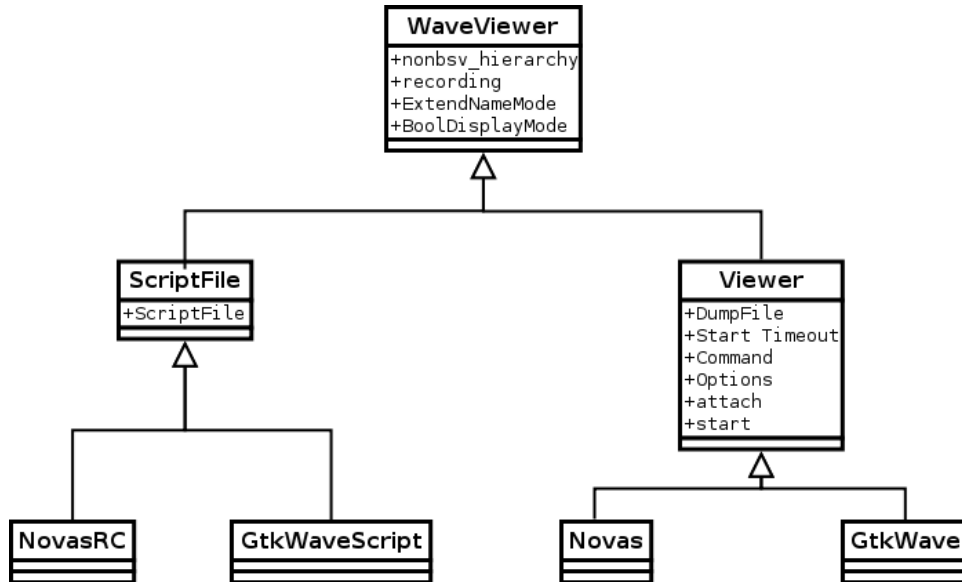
WaveViewer
+nonbsv_hierarchy
+recording
+ExtendNameMode
+BoolDisplayMode

ScriptFile
+ScriptFile

Viewer
+DumpFile
+Start Timeout
+Command
+Options
+attach
+start

NovasRC

GtkWaveScript

Novas

GtkWave